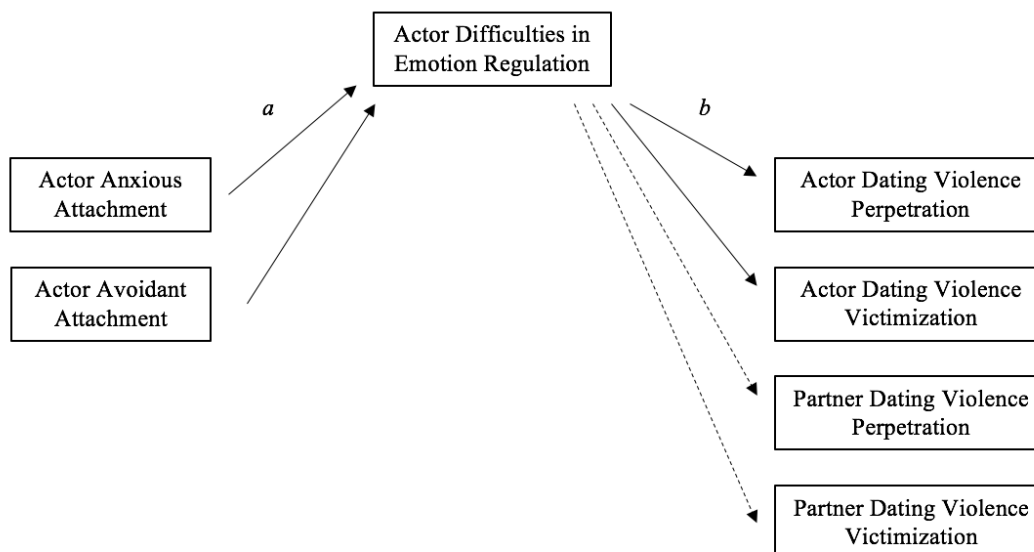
Actor Difficulties in Emotion Regulation

a

b

Actor Anxious Attachment

Actor Avoidant Attachment

Actor Dating Violence Perpetration

Actor Dating Violence Victimization

Partner Dating Violence Perpetration

Partner Dating Violence Victimization